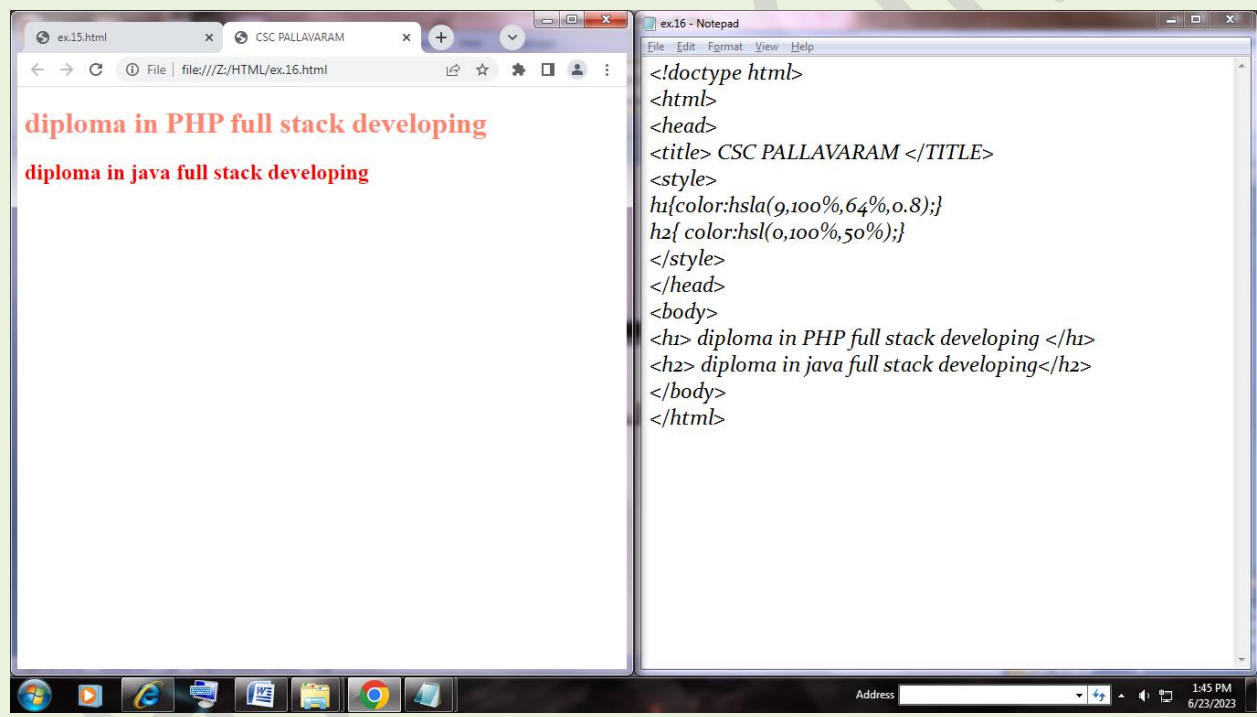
ex.15.html ×
CSC PALLAVARAM ×
File | file:///Z:/HTML/ex.16.html

diploma in PHP full stack developing

diploma in java full stack developing

ex.16 - Notepad
File Edit Format View Help

<!doctype html>
<html>
<head>
<title> CSC PALLAVARAM </TITLE>
<style>
h1{color:hsla(9,100%,64%,0.8);}
h2{ color:hsl(0,100%,50%);}
</style>
</head>
<body>
<h1> diploma in PHP full stack developing </h1>
<h2> diploma in java full stack developing</h2>
</body>
</html>

Address
1:45 PM
6/23/2023